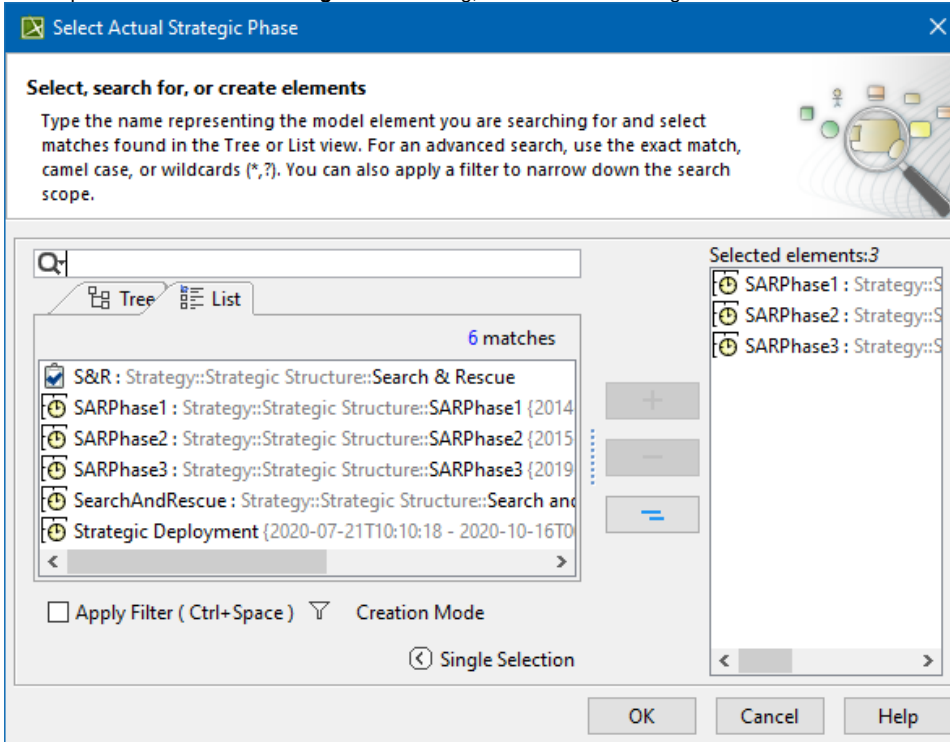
Select Actual Strategic Phase

Select, search for, or create elements

Type the name representing the model element you are searching for and select matches found in the Tree or List view. For an advanced search, use the exact match, camel case, or wildcards (*,?). You can also apply a filter to narrow down the search scope.

Tree List

6 matches

S&R : Strategy::Strategic Structure::Search & Rescue
SARPhase1 : Strategy::Strategic Structure::SARPhase1 {2014
SARPhase2 : Strategy::Strategic Structure::SARPhase2 {2015
SARPhase3 : Strategy::Strategic Structure::SARPhase3 {2019
SearchAndRescue : Strategy::Strategic Structure::Search and
Strategic Deployment {2020-07-21T10:10:18 - 2020-10-16T0

Apply Filter ( Ctrl+Space ) Creation Mode

Single Selection

+
−
=

Selected elements:3
SARPhase1 : Strategy::S
SARPhase2 : Strategy::S
SARPhase3 : Strategy::S

OK Cancel Help